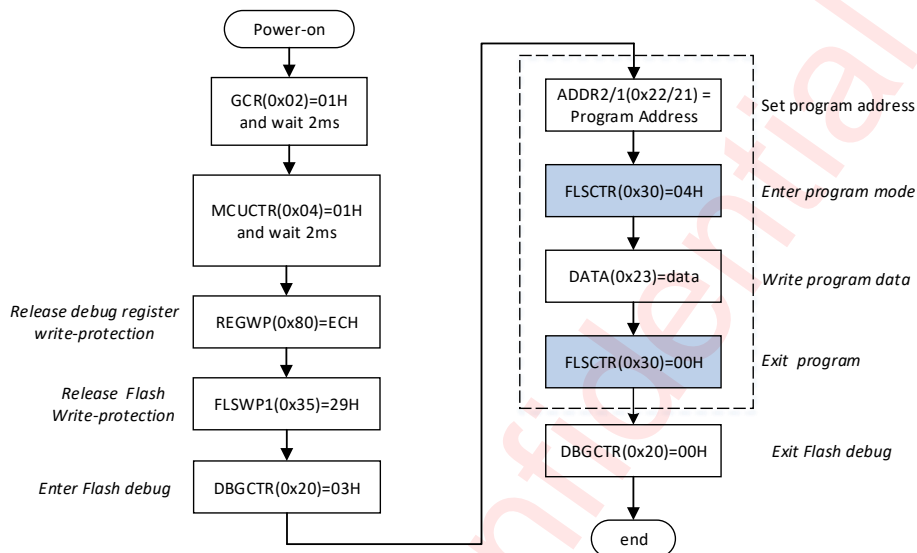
Power-on

GCR(0x02)=01H and wait 2ms

MCUCTR(0x04)=01H and wait 2ms

Release debug register write-protection

REGWP(0x80)=ECH

Release Flash Write-protection

FLSWP1(0x35)=29H

Enter Flash debug

DBGCTR(0x20)=03H

ADDR2/1(0x22/21) = Program Address

Set program address

FLSCTR(0x30)=04H

Enter program mode

DATA(0x23)=data

Write program data

FLSCTR(0x30)=00H

Exit program

DBGCTR(0x20)=00H

Exit Flash debug

end

Confidential